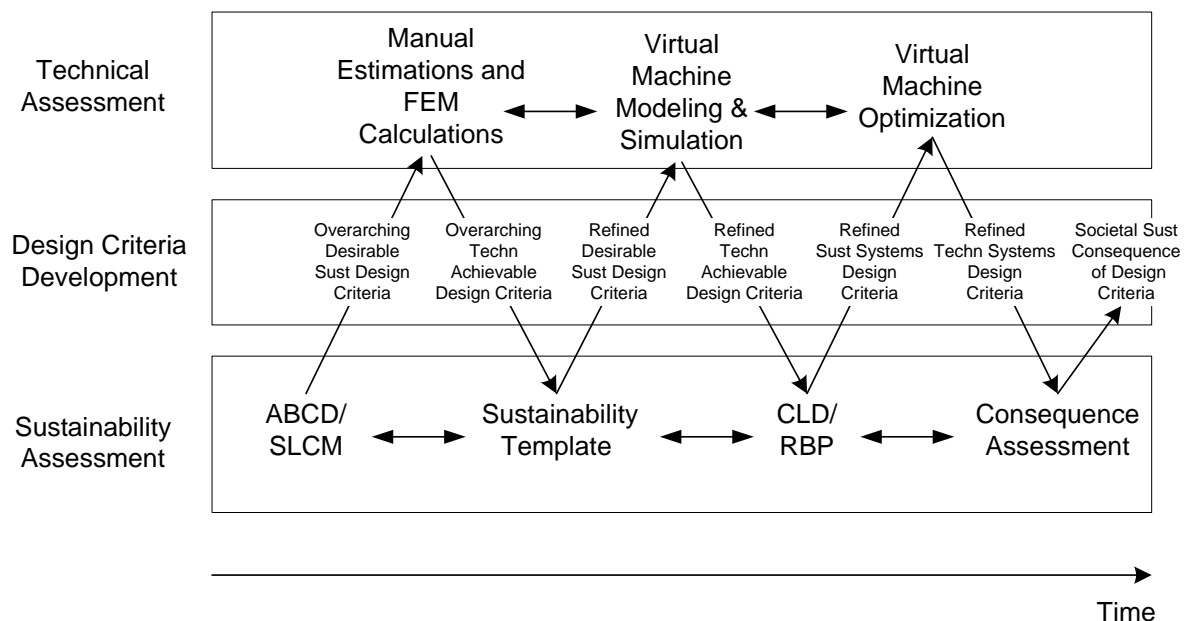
Technical Assessment

Manual Estimations and FEM Calculations

Virtual Machine Modeling & Simulation

Virtual Machine Optimization

Design Criteria Development

Overarching Desirable Sust Design Criteria

Overarching Techn Achievable Design Criteria

Refined Desirable Sust Design Criteria

Refined Techn Achievable Design Criteria

Refined Sust Systems Design Criteria

Refined Techn Systems Design Criteria

Societal Sust Consequence of Design Criteria

Sustainability Assessment

ABCD/ SLCM

Sustainability Template

CLD/ RBP

Consequence Assessment

Time